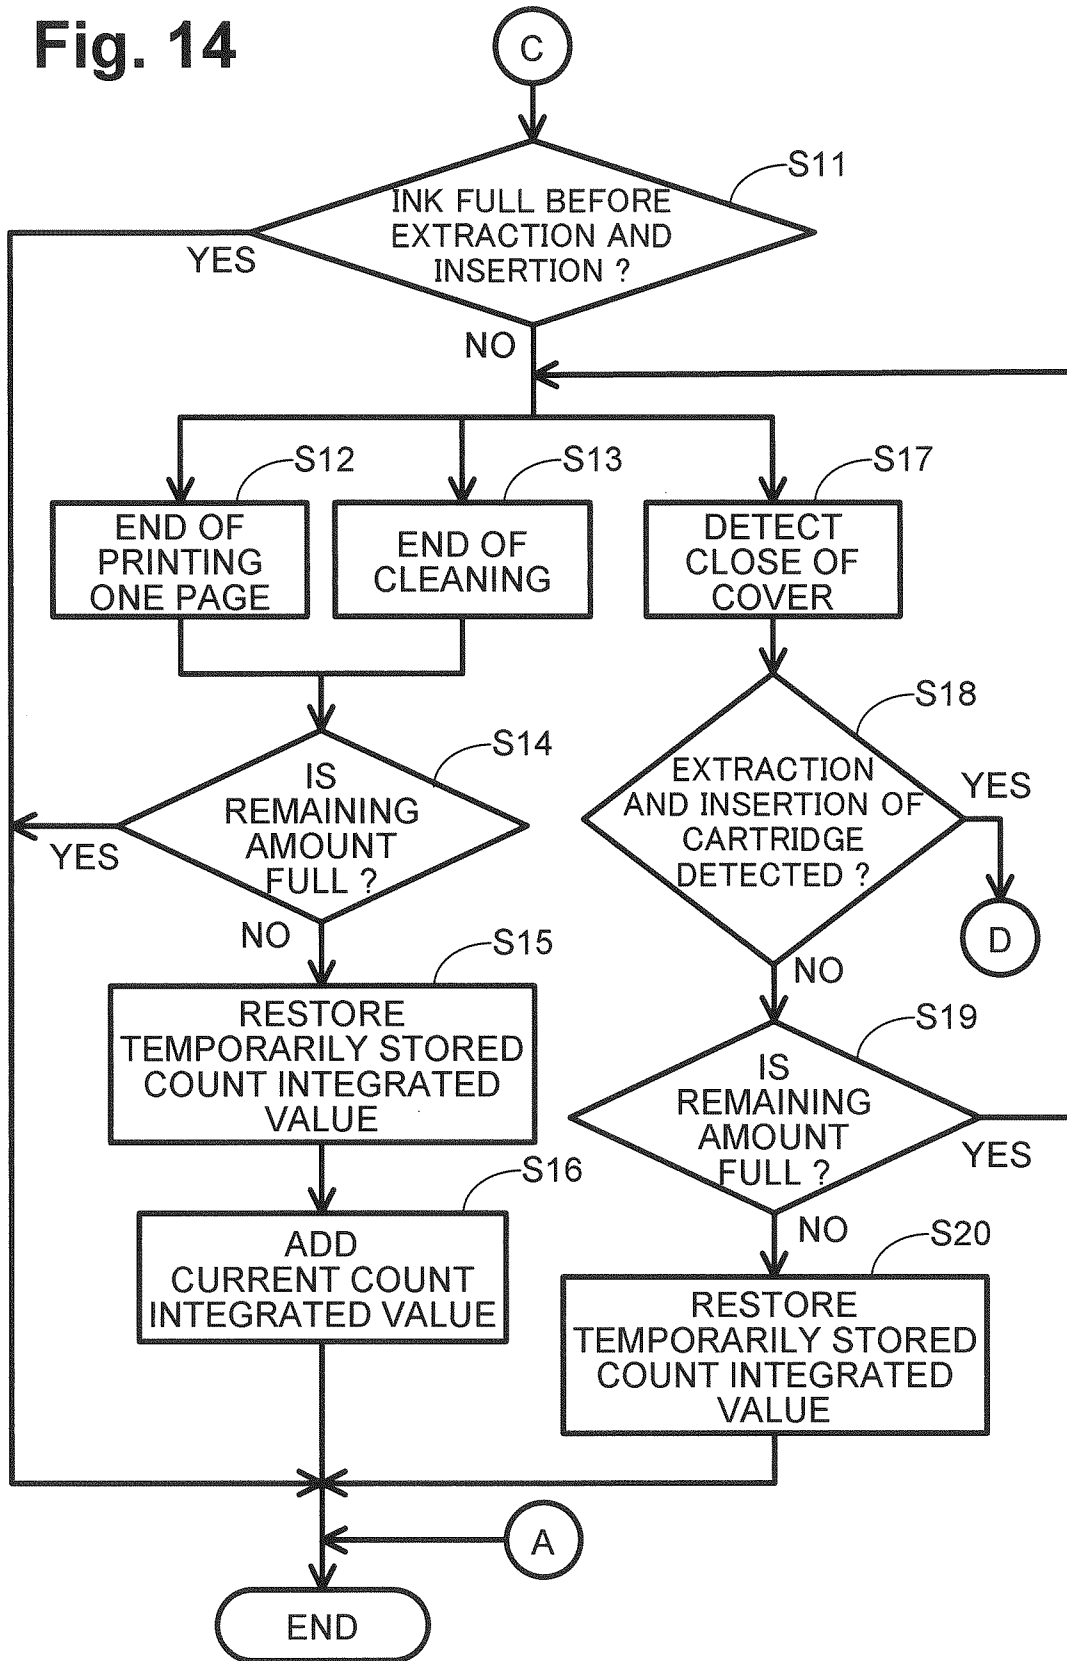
Fig. 14

C

S11

INK FULL BEFORE EXTRACTION AND INSERTION ?

YES

NO

S12

END OF PRINTING ONE PAGE

S13

END OF CLEANING

S17

DETECT CLOSE OF COVER

S14

IS REMAINING AMOUNT FULL ?

YES

NO

S18

EXTRACTION AND INSERTION OF CARTRIDGE DETECTED ?

YES

D

NO

S15

RESTORE TEMPORARILY STORED COUNT INTEGRATED VALUE

S19

IS REMAINING AMOUNT FULL ?

YES

NO

S16

ADD CURRENT COUNT INTEGRATED VALUE

S20

RESTORE TEMPORARILY STORED COUNT INTEGRATED VALUE

A

END